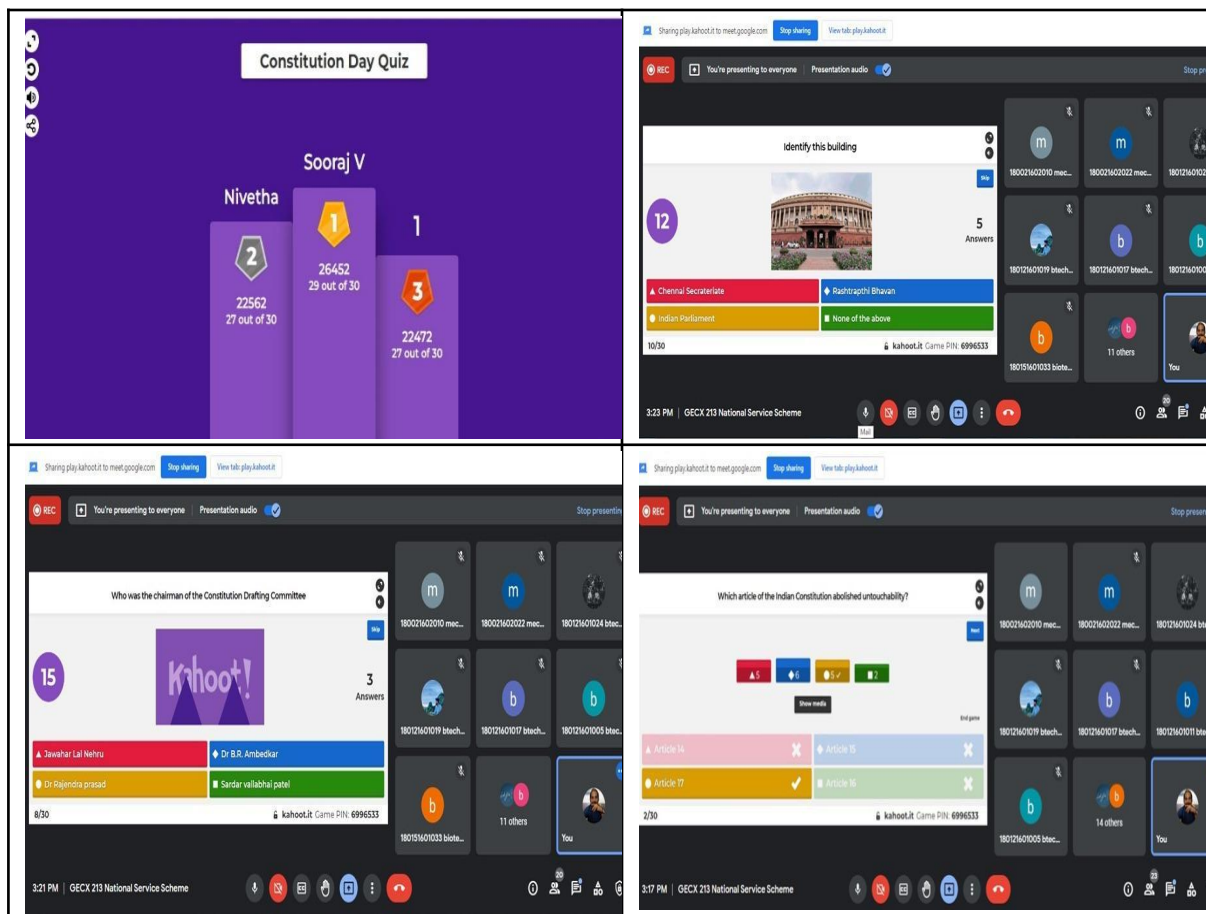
Constitution Day Quiz

Sooraj V

Nivetha

1

2

26452
29 out of 30

22562
27 out of 30

3

22472
27 out of 30

Sharing play.kahoot.it to meet.google.com Stop sharing View tab: play.kahoot.it

REC You're presenting to everyone Presentation audio Stop sharing

Identify this building

Skip

12

5
Answers

▲ Chennai Secretariate
◆ Rashtrapthi Bhavan
● Indian Parliament
■ None of the above

10/30 kahoot.it Game PIN: 6996533

m 180021602010 mec...
m 180021602022 mec...
18012160102
180121601019 btech...
b 180121601017 btech...
b 18012160100
b 180151601033 biote...
b 11 others
You

3:23 PM | GECX 213 National Service Scheme

Mail

20

Sharing play.kahoot.it to meet.google.com Stop sharing View tab: play.kahoot.it

REC You're presenting to everyone Presentation audio Stop presentin

Who was the chairman of the Constitution Drafting Committee

Skip

15

Kahoot!

3
Answers

▲ Jawahar Lal Nehru
◆ Dr B.R. Ambedkar
● Dr Rajendra prasad
■ Sardar vallabhai patel

8/30 kahoot.it Game PIN: 6996533

m 180021602010 mec...
m 180021602022 mec...
180121601024 btec...
180121601019 btech...
b 180121601017 btech...
b 180121601005 btec...
b 180151601033 biote...
b 11 others
You

3:21 PM | GECX 213 National Service Scheme

20

Sharing play.kahoot.it to meet.google.com Stop sharing View tab: play.kahoot.it

REC You're presenting to everyone Presentation audio Stop presen

Which article of the Indian Constitution abolished untouchability?

Next

▲5 ◆6 ●5✓ ■2

Show media

End game

▲ Article 14
◆ Article 15
● Article 17
■ Article 16

2/30 kahoot.it Game PIN: 6996533

m 180021602010 mec...
m 180021602022 mec...
180121601024 bt
180121601019 btech...
b 180121601017 btech...
b 180121601011 bte
b 180121601005 btec...
b 14 others
You

3:17 PM | GECX 213 National Service Scheme

23